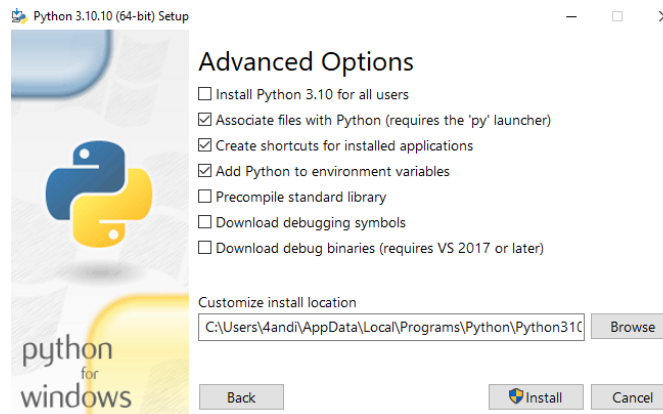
Python 3.10.10 (64-bit) Setup

Advanced Options

Install Python 3.10 for all users
Associate files with Python (requires the 'py' launcher)
Create shortcuts for installed applications
Add Python to environment variables
Precompile standard library
Download debugging symbols
Download debug binaries (requires VS 2017 or later)

Customize install location

C:\Users\4andi\AppData\Local\Programs\Python\Python310

Browse

python for windows

Back

Install

Cancel